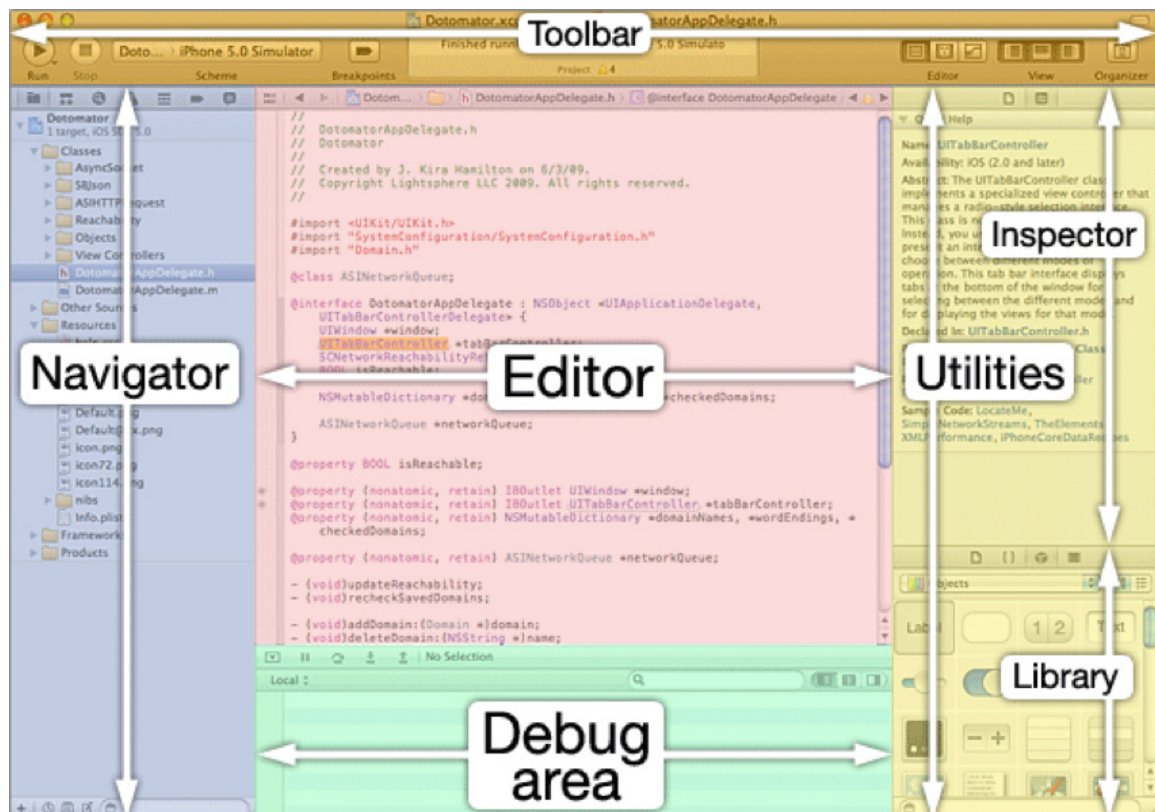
Dotomator.xc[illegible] Toolbar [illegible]atorAppDelegate.h

Run Stop Doto... iPhone 5.0 Simulator Scheme Breakpoints Finished runn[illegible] 5.0 Simulato Project 4 Editor View Organizer

Dotomator
1 target, iOS S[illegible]5.0
Classes
AsyncSo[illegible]et
SBJson
ASIHTTP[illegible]equest
Reachab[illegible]ty
Objects
View Co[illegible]rollers
Dotoma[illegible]AppDelegate.h
Dotomat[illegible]AppDelegate.m
Other Sour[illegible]
Resources
Default.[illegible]ng
Default@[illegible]x.png
Icon.png
Icon72.p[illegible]g
Icon114.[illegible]ng
nibs
Info.plist
Framework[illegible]
Products

Dotom... DotomatorAppDelegate.h @interface DotomatorAppDelegate

//
// DotomatorAppDelegate.h
// Dotomator
//
// Created by J. Kira Hamilton on 6/3/09.
// Copyright Lightsphere LLC 2009. All rights reserved.
//

#import <UIKit/UIKit.h>
#import "SystemConfiguration/SystemConfiguration.h"
#import "Domain.h"

@class ASINetworkQueue;

@interface DotomatorAppDelegate : NSObject <UIApplicationDelegate,
UITabBarControllerDelegate> {
UIWindow *window;
UITabBarController *tabBarController;
SCNetworkReachabilityRe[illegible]
BOOL isReachable;

NSMutableDictionary *dom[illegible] *checkedDomains;

ASINetworkQueue *networkQueue;
}

@property BOOL isReachable;

@property (nonatomic, retain) IBOutlet UIWindow *window;
@property (nonatomic, retain) IBOutlet UITabBarController *tabBarController;
@property (nonatomic, retain) NSMutableDictionary *domainNames, *wordEndings, *checkedDomains;

@property (nonatomic, retain) ASINetworkQueue *networkQueue;

- (void)updateReachability;
- (void)recheckSavedDomains;

- (void)addDomain:(Domain *)domain;
- (void)deleteDomain:(NSString *)name;

No Selection
Local

Q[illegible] Help
Name UITabBarController
Avail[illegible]bility: iOS (2.0 and later)
Abstract: The UITabBarController clas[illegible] implem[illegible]nts a specialized view contro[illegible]er that man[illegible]es a radio-style selection int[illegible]
This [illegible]ass is n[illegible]
Instead, you u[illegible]
prese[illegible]t an int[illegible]
choo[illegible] between different modes of
oper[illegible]ion. This tab bar interface disp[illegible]ys
tabs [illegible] the bottom of the window for
selec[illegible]ng between the different mod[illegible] and
for d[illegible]playing the views for that mod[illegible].
Declar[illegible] In: UITabBarController.h
Class
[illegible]ller
Samp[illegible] Code: LocateMe,
Simp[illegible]NetworkStreams, TheElements
XMLP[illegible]formance, iPhoneCoreDataRe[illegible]es

Objects
Lab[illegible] 1 2 T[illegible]xt

Navigator
Editor
Utilities
Inspector
Library
Debug area